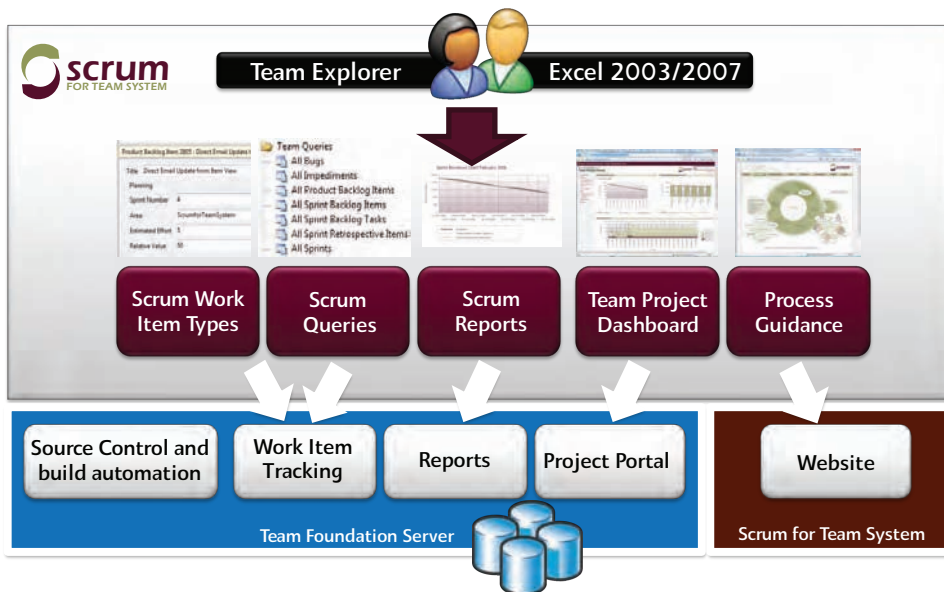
scrum
FOR TEAM SYSTEM

Team Explorer
Excel 2003/2007

Product Backlog Item 2803 : Direct Email Update f
Title Direct Email Update from Item View
Planning
Sprint Number 4
Area ScrumforTeamSystem
Estimated Effort 5
Relative Value 50

Team Queries
All Bugs
All Impediments
All Product Backlog Items
All Sprint Backlog Items
All Sprint Backlog Tasks
All Sprint Retrospective Items
All Sprints

Scrum Work Item Types
Scrum Queries
Scrum Reports
Team Project Dashboard
Process Guidance

Source Control and build automation
Work Item Tracking
Reports
Project Portal
Team Foundation Server

Website
Scrum for Team System